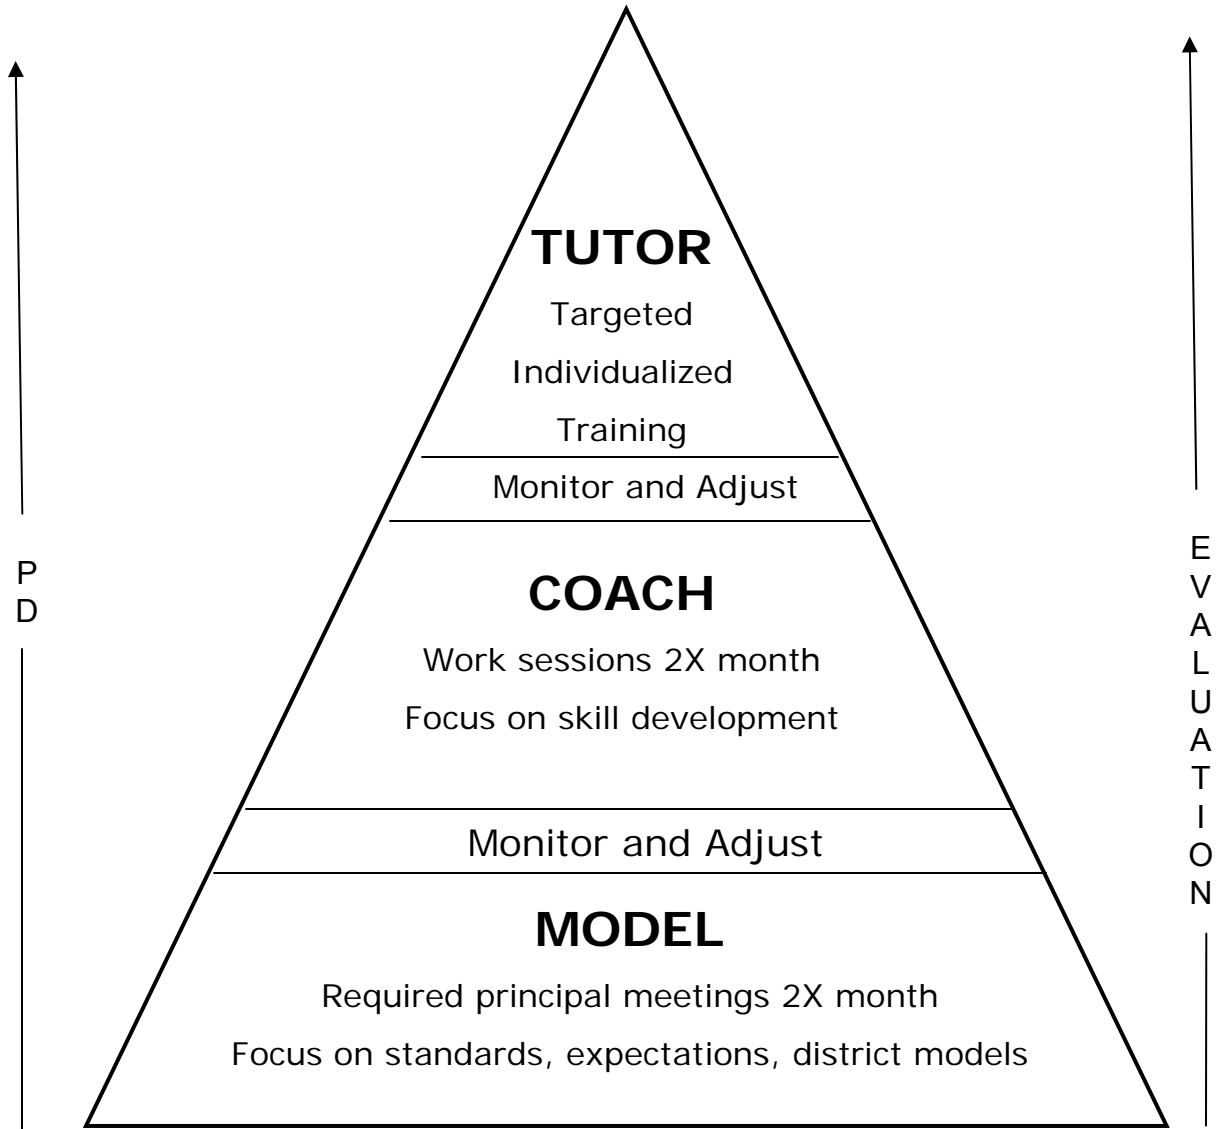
TUTOR

Targeted

Individualized

Training

Monitor and Adjust

COACH

Work sessions 2X month

Focus on skill development

Monitor and Adjust

MODEL

Required principal meetings 2X month

Focus on standards, expectations, district models

PD

EVALUATION